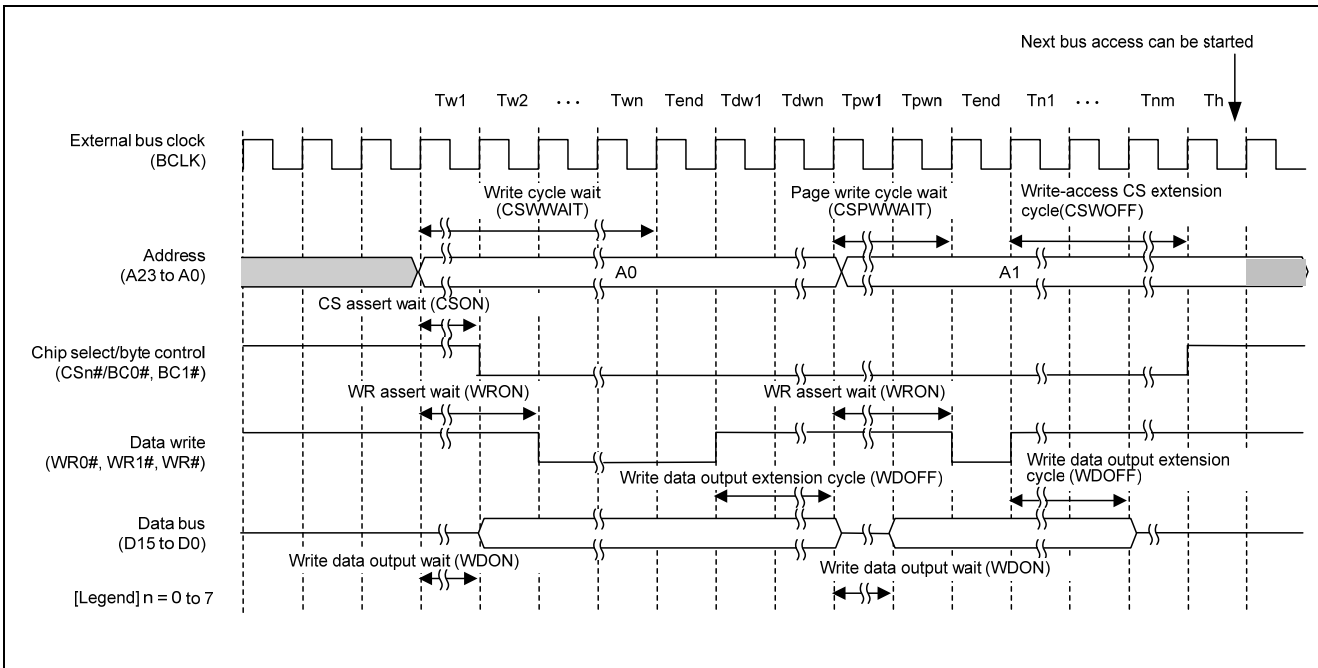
Next bus access can be started

Tw1 Tw2 . . . Twn Tend Tdw1 Tdwn Tpw1 Tpwn Tend Tn1 . . . Tnm Th

External bus clock (BCLK)

Write cycle wait (CSWWAIT)

Page write cycle wait (CSPWWAIT)

Write-access CS extension cycle(CSWOFF)

Address (A23 to A0)

A0

A1

CS assert wait (CSON)

Chip select/byte control (CSn#/BC0#, BC1#)

WR assert wait (WRON)

WR assert wait (WRON)

Data write (WR0#, WR1#, WR#)

Write data output extension cycle (WDOFF)

Write data output extension cycle (WDOFF)

Data bus (D15 to D0)

Write data output wait (WDON)

Write data output wait (WDON)

[Legend] n = 0 to 7